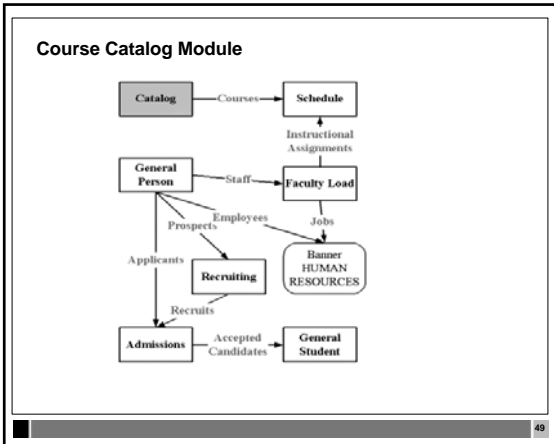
Course Catalog Module

Catalog

Courses

Schedule

Instructional Assignments

General Person

Staff

Faculty Load

Employees

Prospects

Jobs

Applicants

Recruiting

Banner HUMAN RESOURCES

Recruits

Admissions

Accepted Candidates

General Student

49